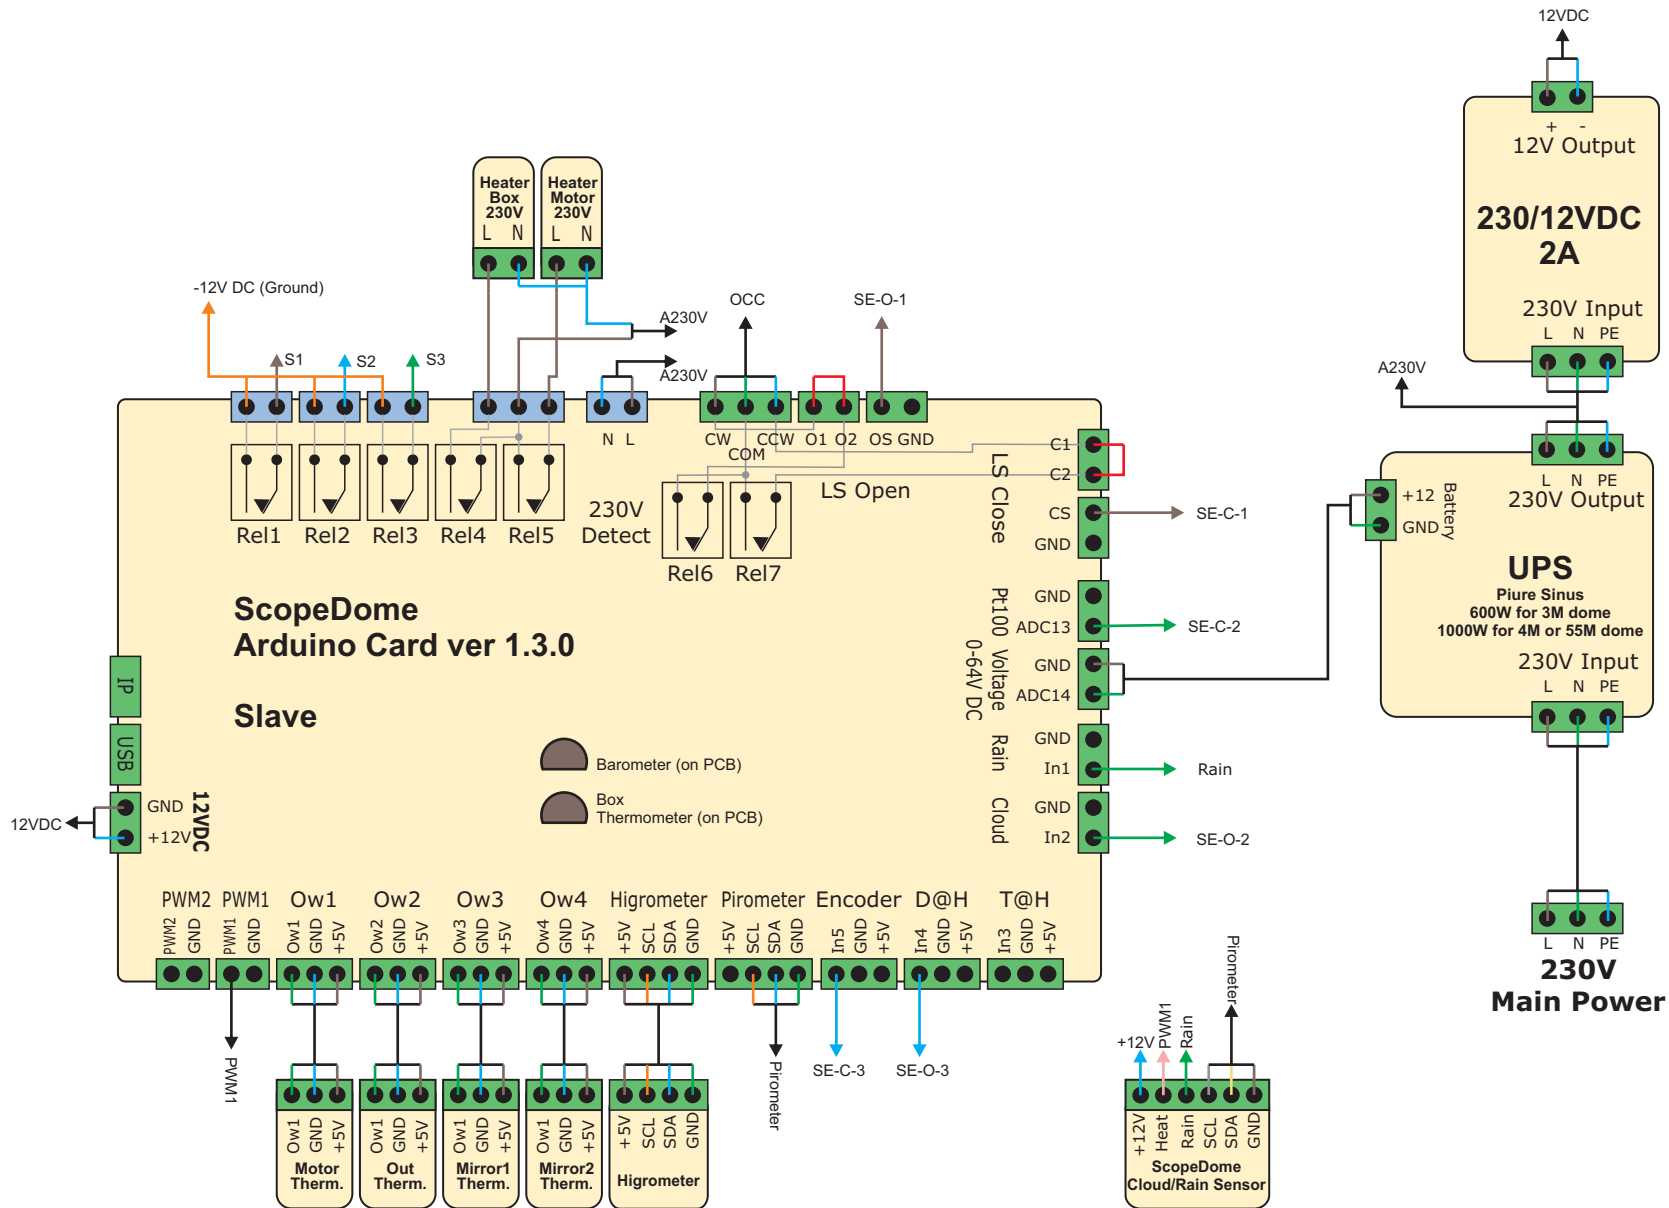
12VDC

+ -
12V Output

230/12VDC
2A

230V Input
L N PE

A230V

L N PE
230V Output

+12 Battery
GND

UPS
Piure Sinus
600W for 3M dome
1000W for 4M or 55M dome

230V Input
L N PE

L N PE
230V
Main Power

Heater Box 230V
L N

Heater Motor 230V
L N

-12V DC (Ground)

S1 S2 S3

A230V

A230V

OCC

SE-O-1

N L

CW CCW O1 O2 OS GND
COM

C1
C2

Rel1 Rel2 Rel3 Rel4 Rel5

230V Detect

Rel6 Rel7

LS Open

LS Close

CS
GND

SE-C-1

Pt100
GND
ADC13

SE-C-2

0-64V DC Voltage
GND
ADC14

Rain
GND
In1

Rain

Cloud
GND
In2

SE-O-2

ScopeDome
Arduino Card ver 1.3.0

Slave

IP
USB

Barometer (on PCB)

Box
Thermometer (on PCB)

12VDC
GND
+12V
12VDC

PWM2 PWM1 Ow1 Ow2 Ow3 Ow4 Higrometer Pirometer Encoder D@H T@H

PWM2 GND PWM1 GND Ow1 GND +5V Ow2 GND +5V Ow3 GND +5V Ow4 GND +5V +5V SCL SDA GND +5V SCL SDA GND In5 GND +5V In4 GND +5V In3 GND +5V

PWM1

Pirometer

SE-C-3

SE-O-3

Ow1 GND +5V
Motor Therm.

Ow1 GND +5V
Out Therm.

Ow1 GND +5V
Mirror1 Therm.

Ow1 GND +5V
Mirror2 Therm.

+5V SCL SDA GND
Higrometer

+12V PWM1 Rain Pirometer

+12V Heat Rain SCL SDA GND
ScopeDome
Cloud/Rain Sensor